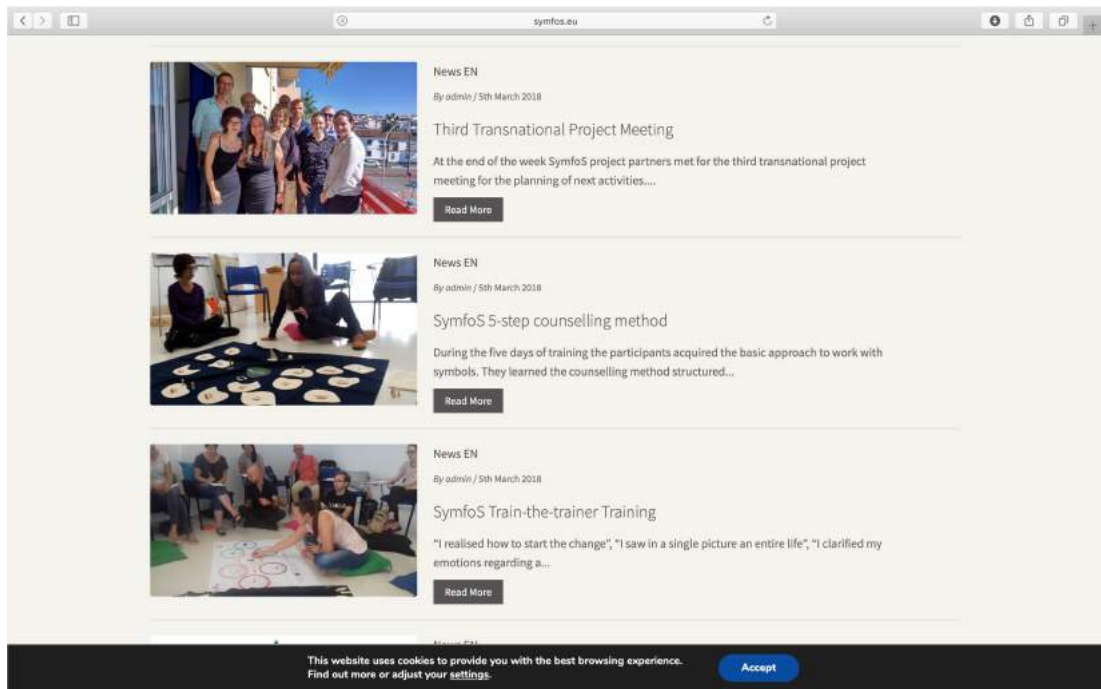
symfos.eu

News EN

By admin / 5th March 2018

Third Transnational Project Meeting

At the end of the week SymfoS project partners met for the third transnational project meeting for the planning of next activities....

Read More

News EN

By admin / 5th March 2018

SymfoS 5-step counselling method

During the five days of training the participants acquired the basic approach to work with symbols. They learned the counselling method structured...

Read More

News EN

By admin / 5th March 2018

SymfoS Train-the-trainer Training

"I realised how to start the change", "I saw in a single picture an entire life", "I clarified my emotions regarding a...

Read More

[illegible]

This website uses cookies to provide you with the best browsing experience. Find out more or adjust your settings.

Accept